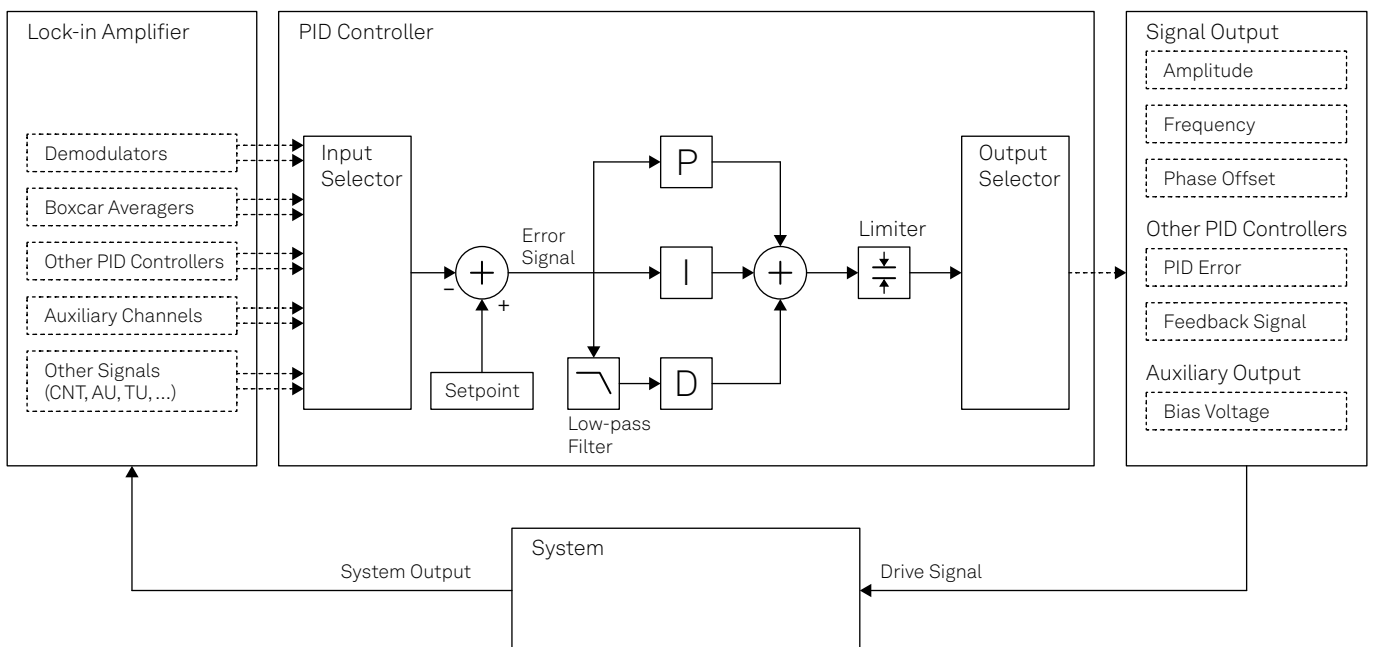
Lock-in Amplifier

Demodulators

Boxcar Averagers

Other PID Controllers

Auxiliary Channels

Other Signals (CNT, AU, TU, ...)

PID Controller

Input Selector

Error Signal

$-$

$+$

Setpoint

P

I

D

Low-pass Filter

Limiter

Output Selector

Signal Output

Amplitude

Frequency

Phase Offset

Other PID Controllers

PID Error

Feedback Signal

Auxiliary Output

Bias Voltage

System

System Output

Drive Signal